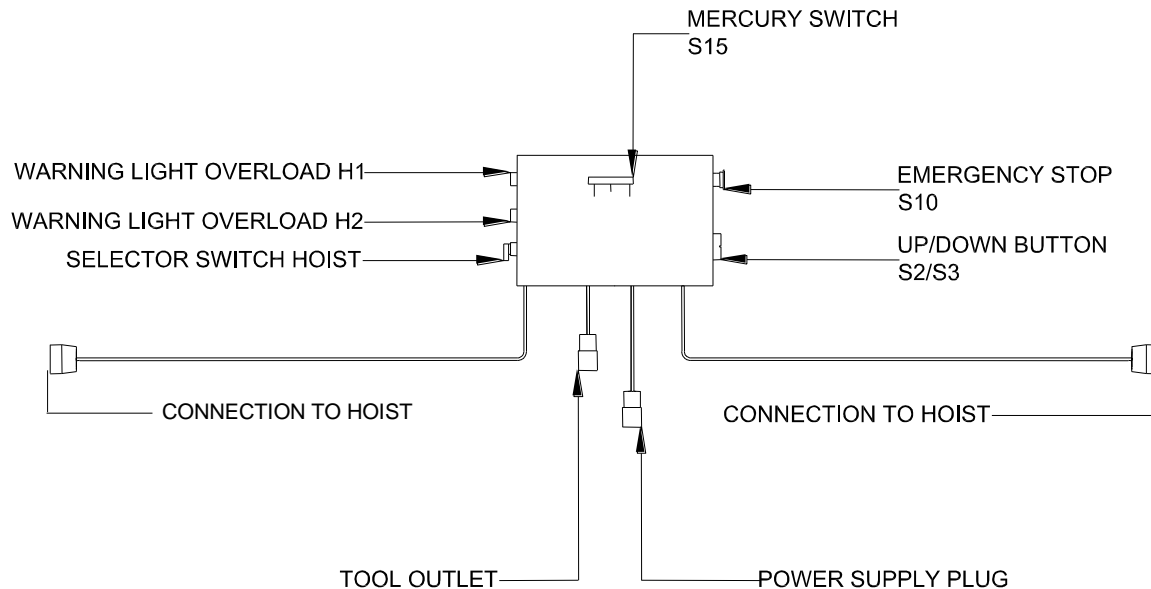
MERCURY SWITCH
S15

WARNING LIGHT OVERLOAD H1

WARNING LIGHT OVERLOAD H2

SELECTOR SWITCH HOIST

EMERGENCY STOP
S10

UP/DOWN BUTTON
S2/S3

CONNECTION TO HOIST

CONNECTION TO HOIST

TOOL OUTLET

POWER SUPPLY PLUG